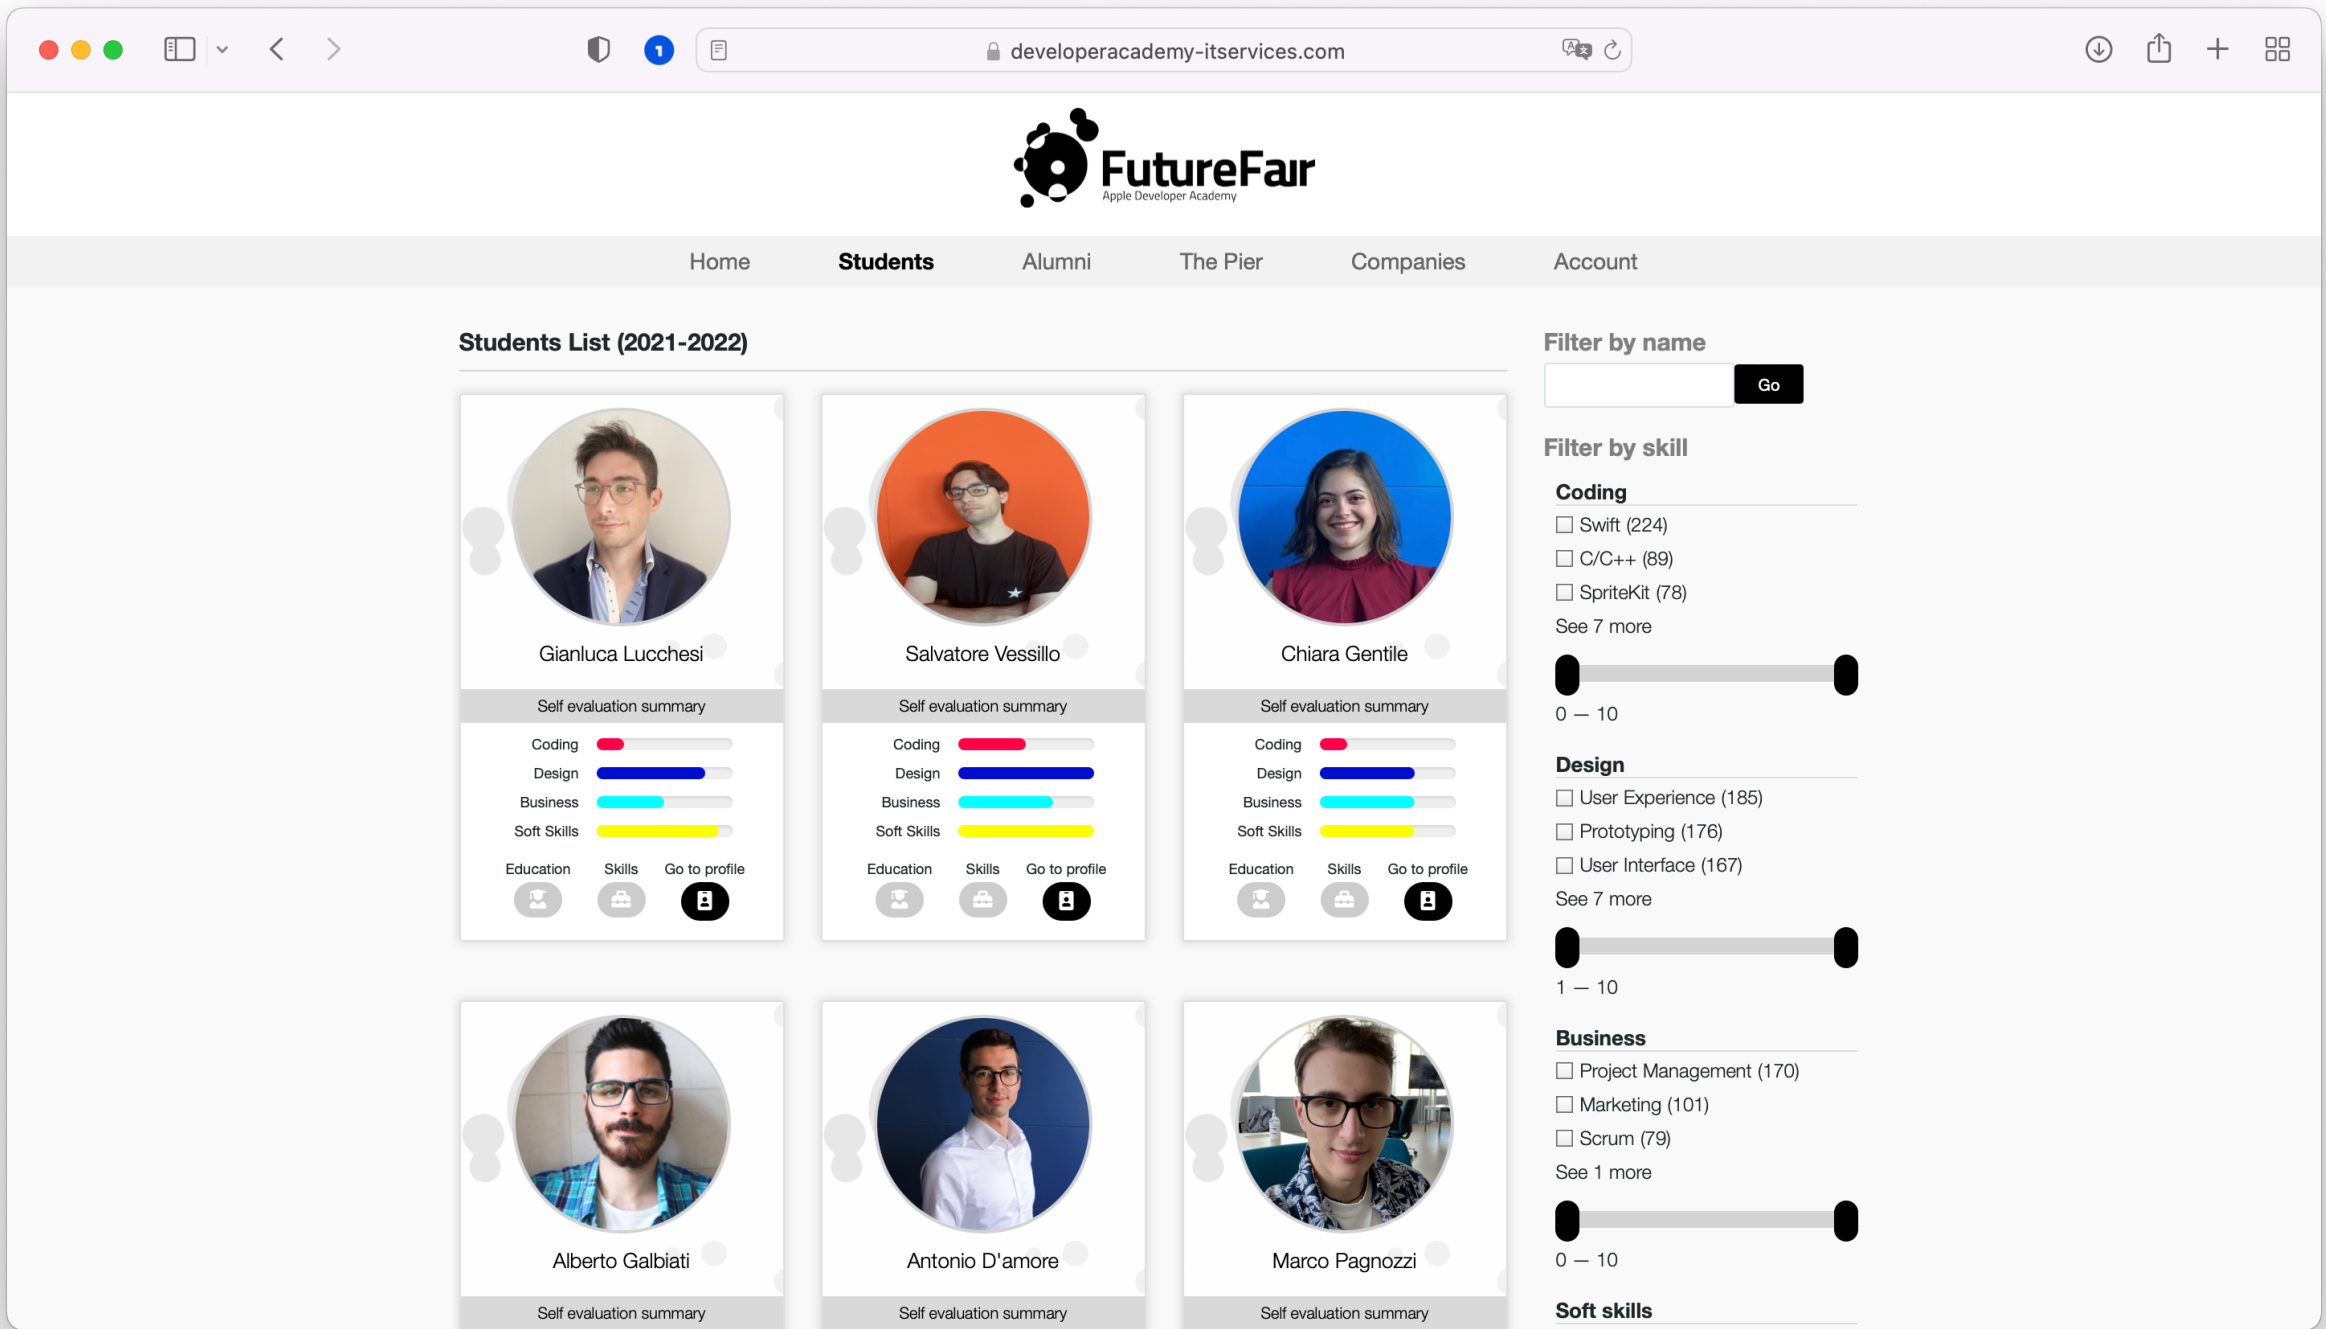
developeracademy-itservices.com

FutureFair
Apple Developer Academy

Home Students Alumni The Pier Companies Account

Students List (2021-2022)

Gianluca Lucchesi
Self evaluation summary
Coding
Design
Business
Soft Skills
Education Skills Go to profile

Salvatore Vessillo
Self evaluation summary
Coding
Design
Business
Soft Skills
Education Skills Go to profile

Chiara Gentile
Self evaluation summary
Coding
Design
Business
Soft Skills
Education Skills Go to profile

Alberto Galbiati
Self evaluation summary

Antonio D'amore
Self evaluation summary

Marco Pagnozzi
Self evaluation summary

Filter by name
Go

Filter by skill

Coding
☐ Swift (224)
☐ C/C++ (89)
☐ SpriteKit (78)
See 7 more
0 — 10

Design
☐ User Experience (185)
☐ Prototyping (176)
☐ User Interface (167)
See 7 more
1 — 10

Business
☐ Project Management (170)
☐ Marketing (101)
☐ Scrum (79)
See 1 more
0 — 10

Soft skills